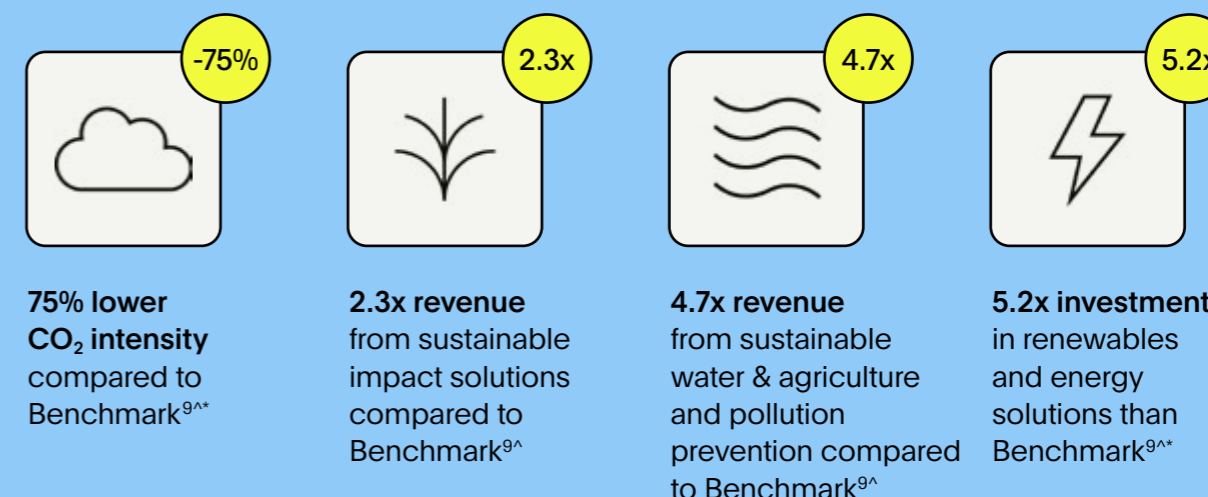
-75%

75% lower $CO_2$ intensity compared to Benchmark$^{9\wedge*}$

2.3x

2.3x revenue from sustainable impact solutions compared to Benchmark$^{9\wedge}$

4.7x

4.7x revenue from sustainable water & agriculture and pollution prevention compared to Benchmark$^{9\wedge}$

5.2x

5.2x investment in renewables and energy solutions than Benchmark$^{9\wedge*}$